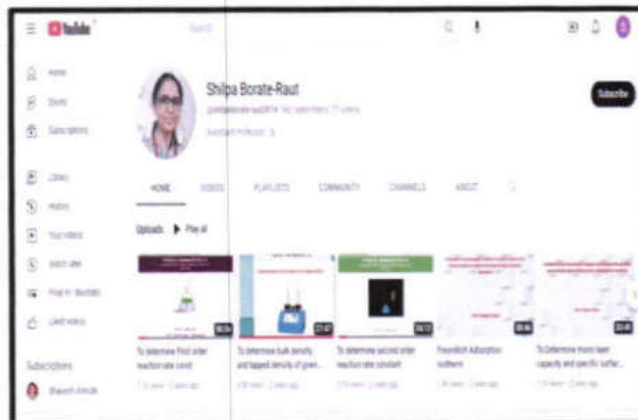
YouTube

Search

Home

Shorts

Subscriptions

Library

History

Your videos

Watch later

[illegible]

Liked videos

Subscriptions

Shalini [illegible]

Shilpa Borate-Raut

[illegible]

Assistant Professor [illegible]

Subscribe

HOME

VIDEOS

PLAYLISTS

COMMUNITY

CHANNELS

ABOUT

Uploads

Play all

To determine First order reaction rate const

To determine bulk density and tapped density of given...

To determine second order reaction rate constant

Freundlich adsorption isotherm

To Determine moist layer capacity and specific surfac...